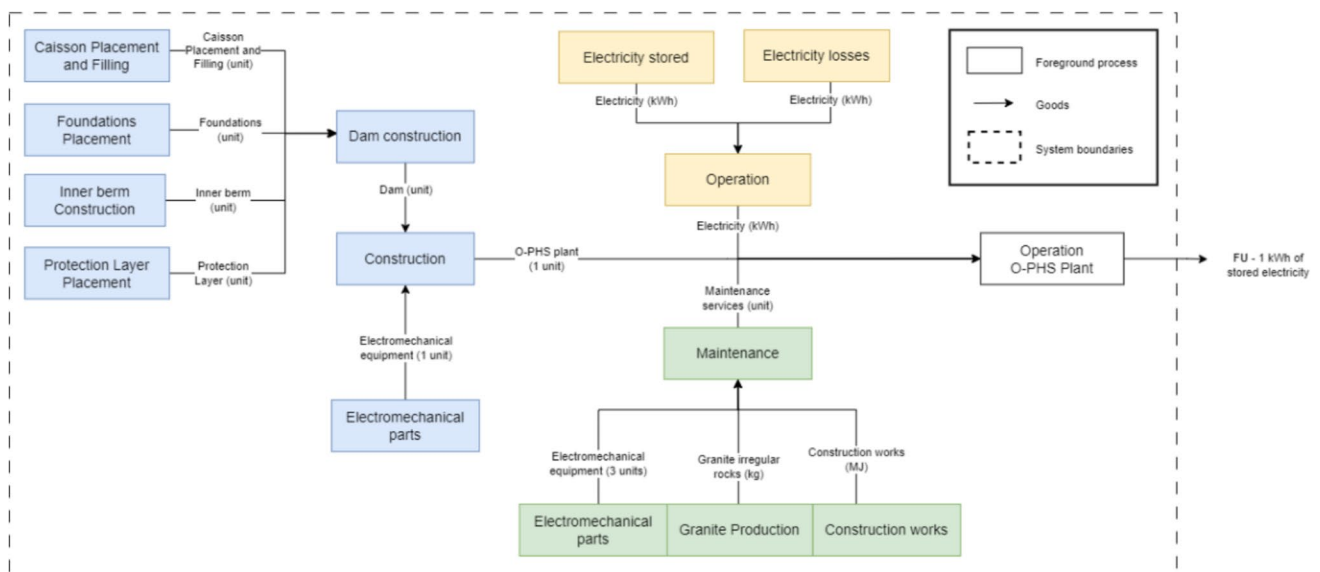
Caisson Placement and Filling

Caisson Placement and Filling (unit)

Foundations Placement

Foundations (unit)

Inner berm Construction

Inner berm (unit)

Protection Layer Placement

Protection Layer (unit)

Dam construction

Dam (unit)

Construction

O-PHS plant (1 unit)

Electromechanical equipment (1 unit)

Electromechanical parts

Electricity stored

Electricity losses

Electricity (kWh)

Electricity (kWh)

Operation

Electricity (kWh)

Maintenance services (unit)

Maintenance

Electromechanical equipment (3 units)

Granite irregular rocks (kg)

Construction works (MJ)

Electromechanical parts

Granite Production

Construction works

Operation O-PHS Plant

FU - 1 kWh of stored electricity

Foreground process

Goods

System boundaries